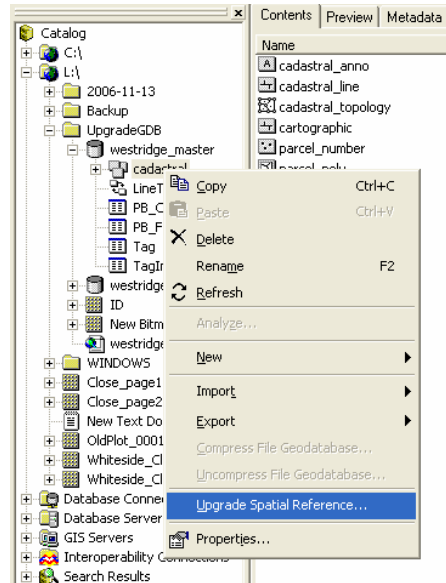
x

Catalog
C:\
L:\
2006-11-13
Backup
UpgradeGDB
westridge_master
cadastral
LineT
PB_C
PB_F
Tag
TagIr
westridge
ID
New Bitm
westridge
WINDOWS
Close_page1
Close_page2
New Text Do
OldPlot_0001
Whiteside_Cl
Whiteside_Cl
Database Conne
Database Server
GIS Servers
Interoperability Connections
Search Results

Contents | Preview | Metadata

Name
cadastral_anno
cadastral_line
cadastral_topology
cartographic
parcel_number
parcel_poly

Copy Ctrl+C
Paste Ctrl+V
Delete
Rename F2
Refresh
Analyze...
New
Import
Export
Compress File Geodatabase...
Uncompress File Geodatabase...
Upgrade Spatial Reference...
Properties...